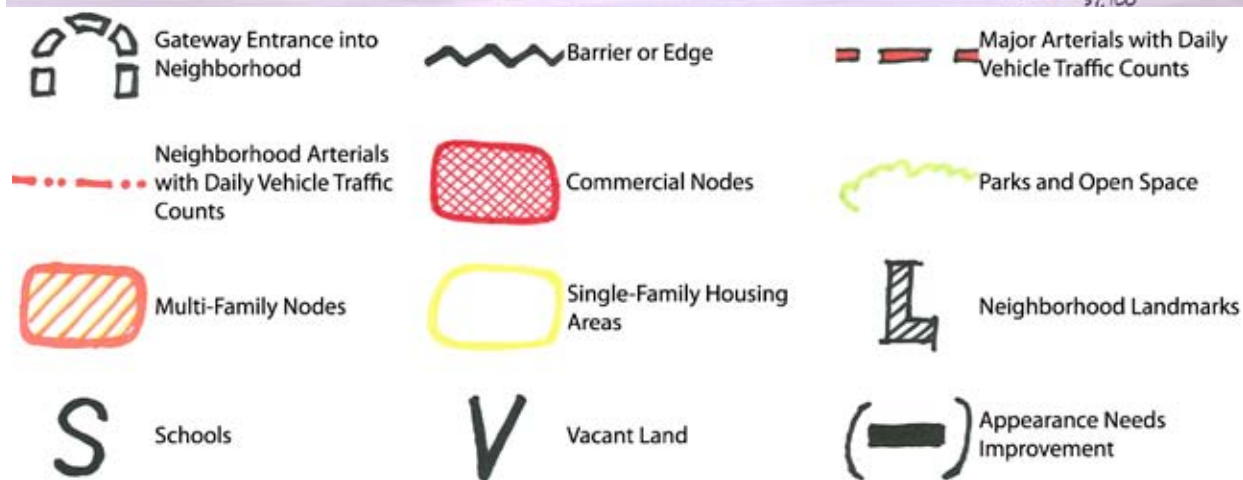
97,100

Gateway Entrance into Neighborhood

Barrier or Edge

Major Arterials with Daily Vehicle Traffic Counts

Neighborhood Arterials with Daily Vehicle Traffic Counts

Commercial Nodes

Parks and Open Space

Multi-Family Nodes

Single-Family Housing Areas

L

Neighborhood Landmarks

S

Schools

V

Vacant Land

Appearance Needs Improvement